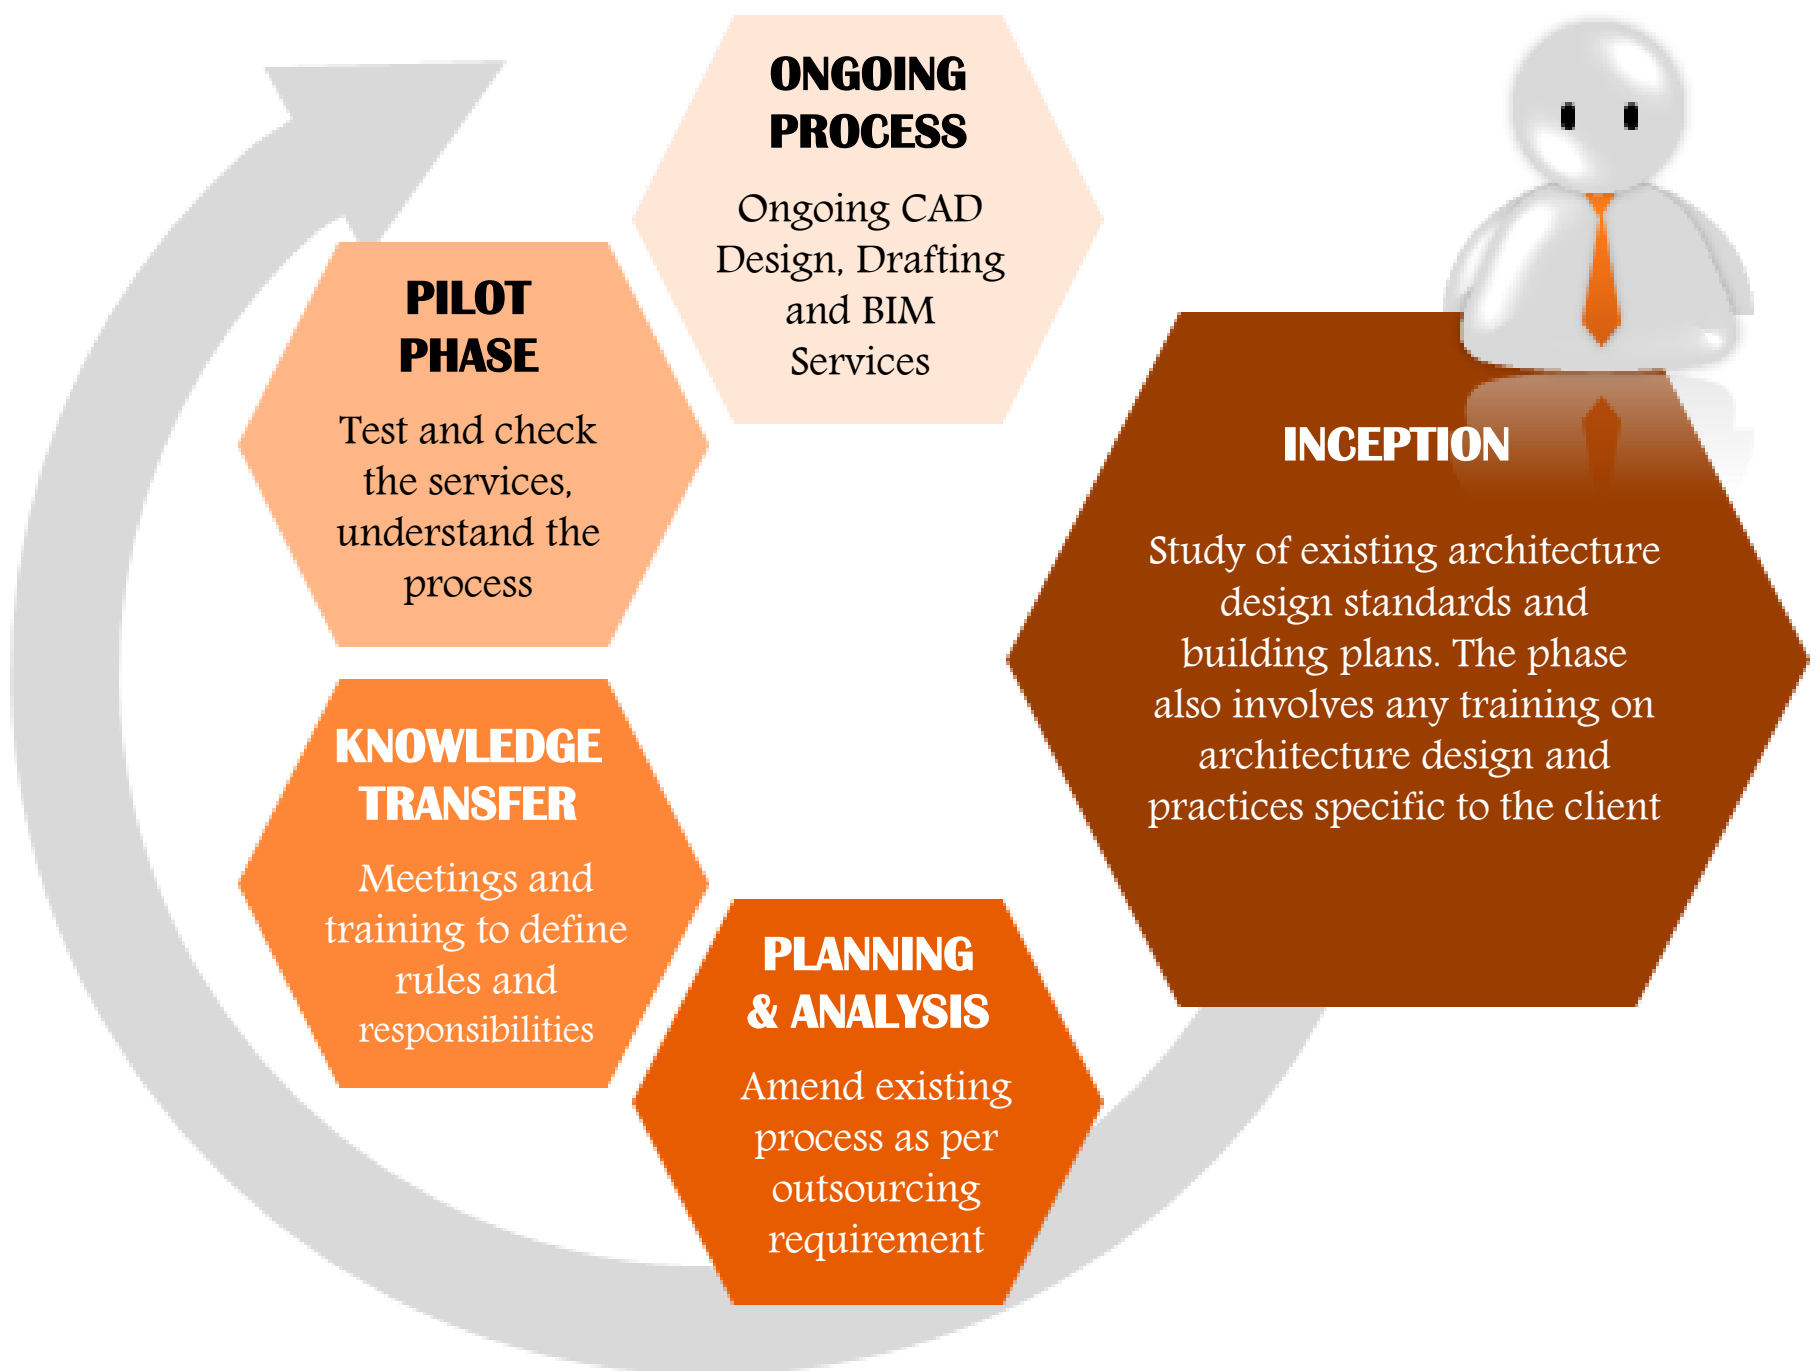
INCEPTION

Study of existing architecture design standards and building plans. The phase also involves any training on architecture design and practices specific to the client

PLANNING & ANALYSIS

Amend existing process as per outsourcing requirement

KNOWLEDGE TRANSFER

Meetings and training to define rules and responsibilities

PILOT PHASE

Test and check the services, understand the process

ONGOING PROCESS

Ongoing CAD Design, Drafting and BIM Services